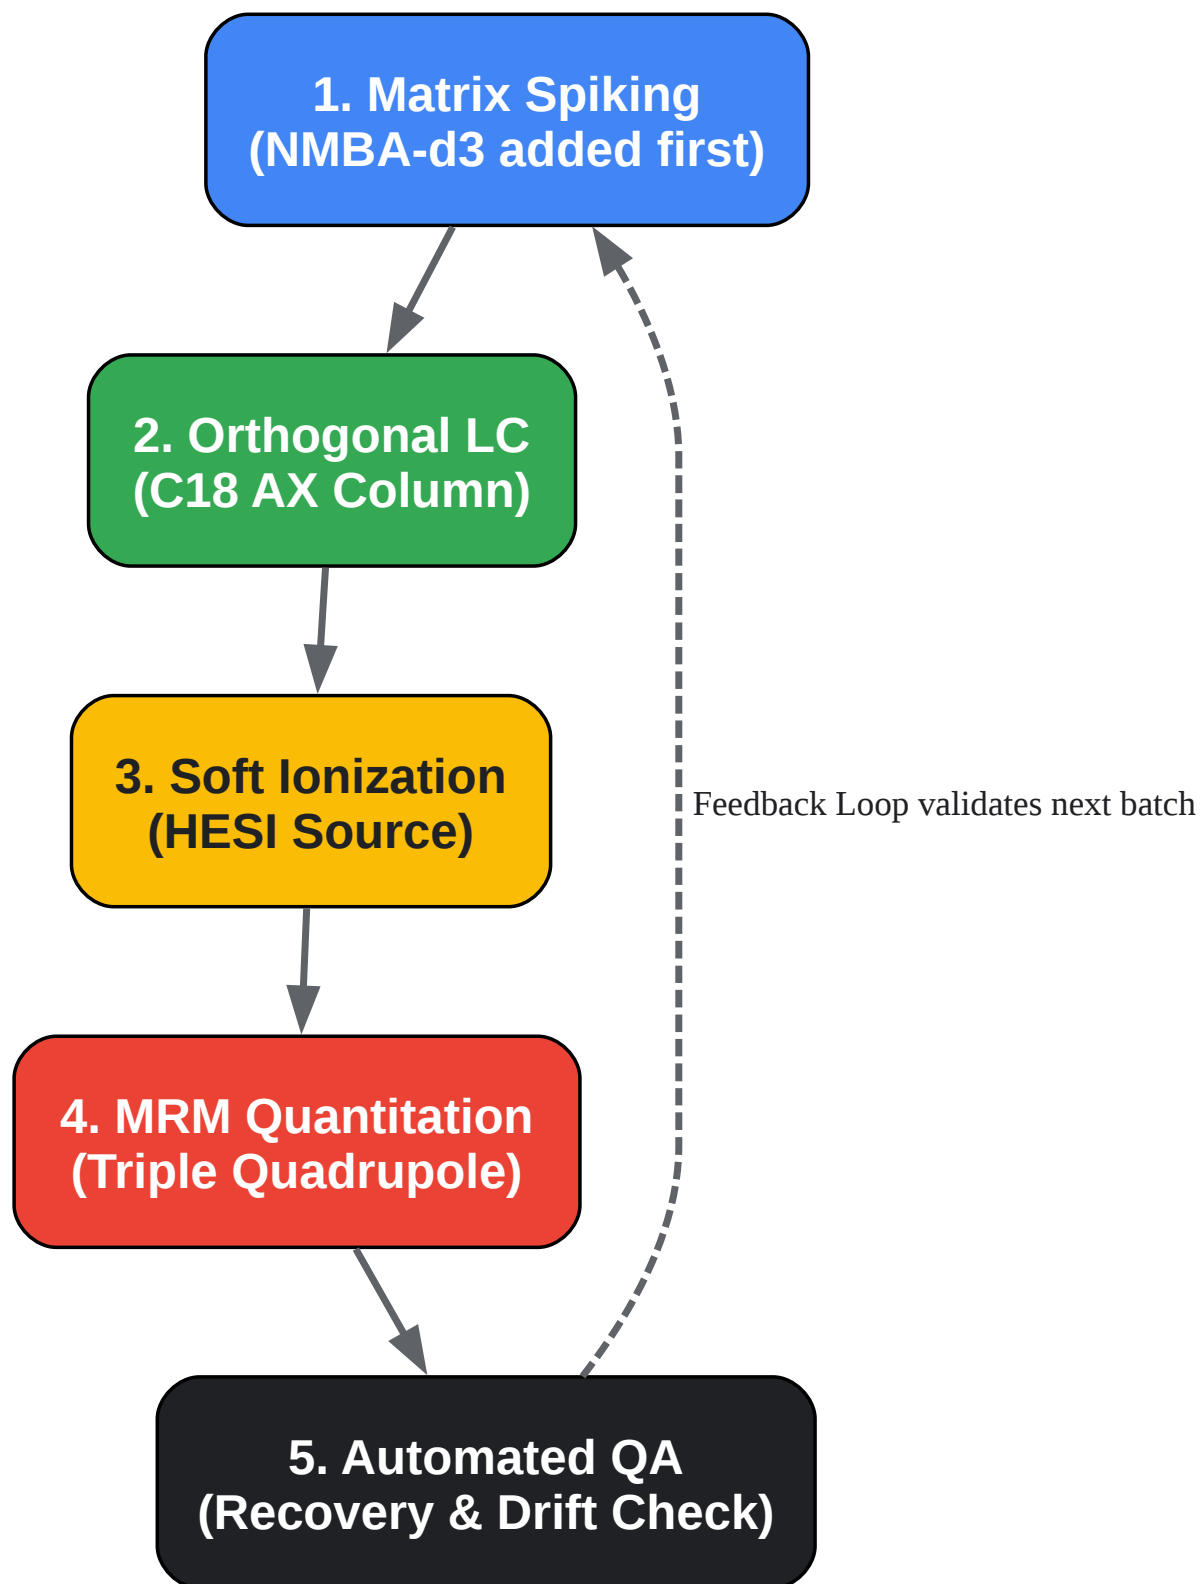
1. Matrix Spiking
(NMBA-d3 added first)

2. Orthogonal LC
(C18 AX Column)

3. Soft Ionization
(HESI Source)

4. MRM Quantitation
(Triple Quadrupole)

5. Automated QA
(Recovery & Drift Check)

Feedback Loop validates next batch